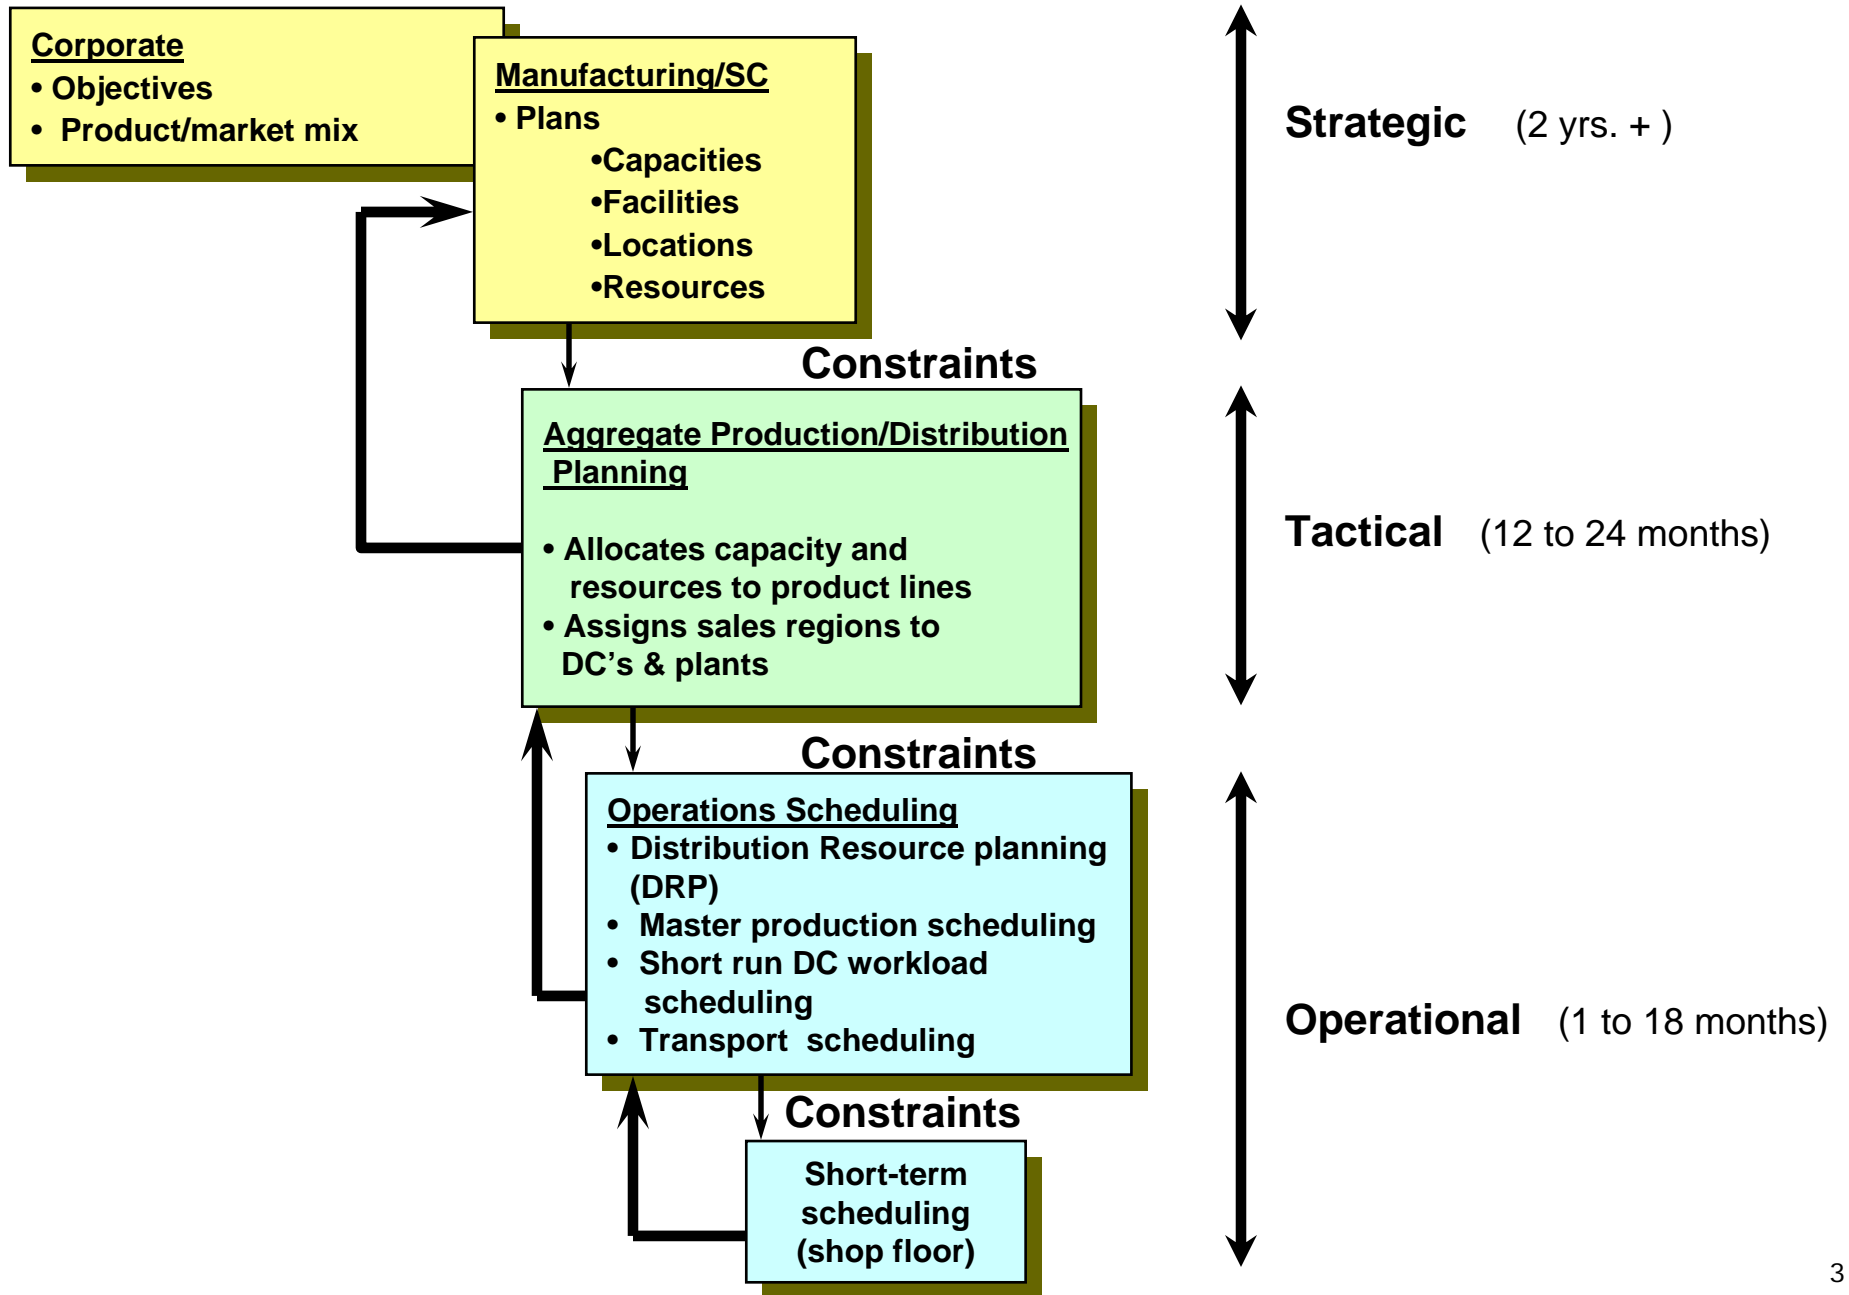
Corporate
• Objectives
• Product/market mix

Manufacturing/SC
• Plans
•Capacities
•Facilities
•Locations
•Resources

Strategic (2 yrs. + )

Constraints

Aggregate Production/Distribution Planning

• Allocates capacity and resources to product lines
• Assigns sales regions to DC's & plants

Tactical (12 to 24 months)

Constraints

Operations Scheduling
• Distribution Resource planning (DRP)
• Master production scheduling
• Short run DC workload scheduling
• Transport scheduling

Operational (1 to 18 months)

Constraints

Short-term scheduling (shop floor)

3